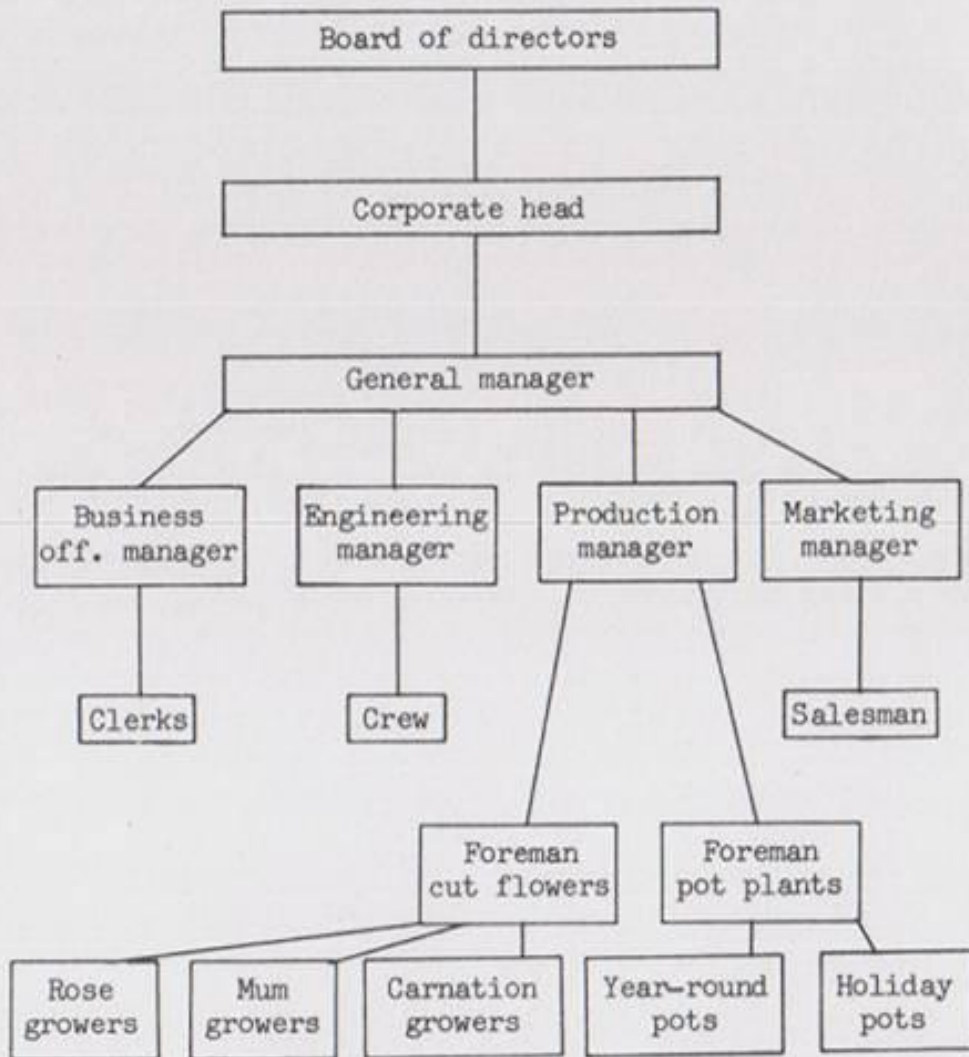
Board of directors

Corporate head

General manager

Business off. manager

Engineering manager

Production manager

Marketing manager

Clerks

Crew

Salesman

Foreman cut flowers

Foreman pot plants

Rose growers

Mum growers

Carnation growers

Year-round pots

Holiday pots